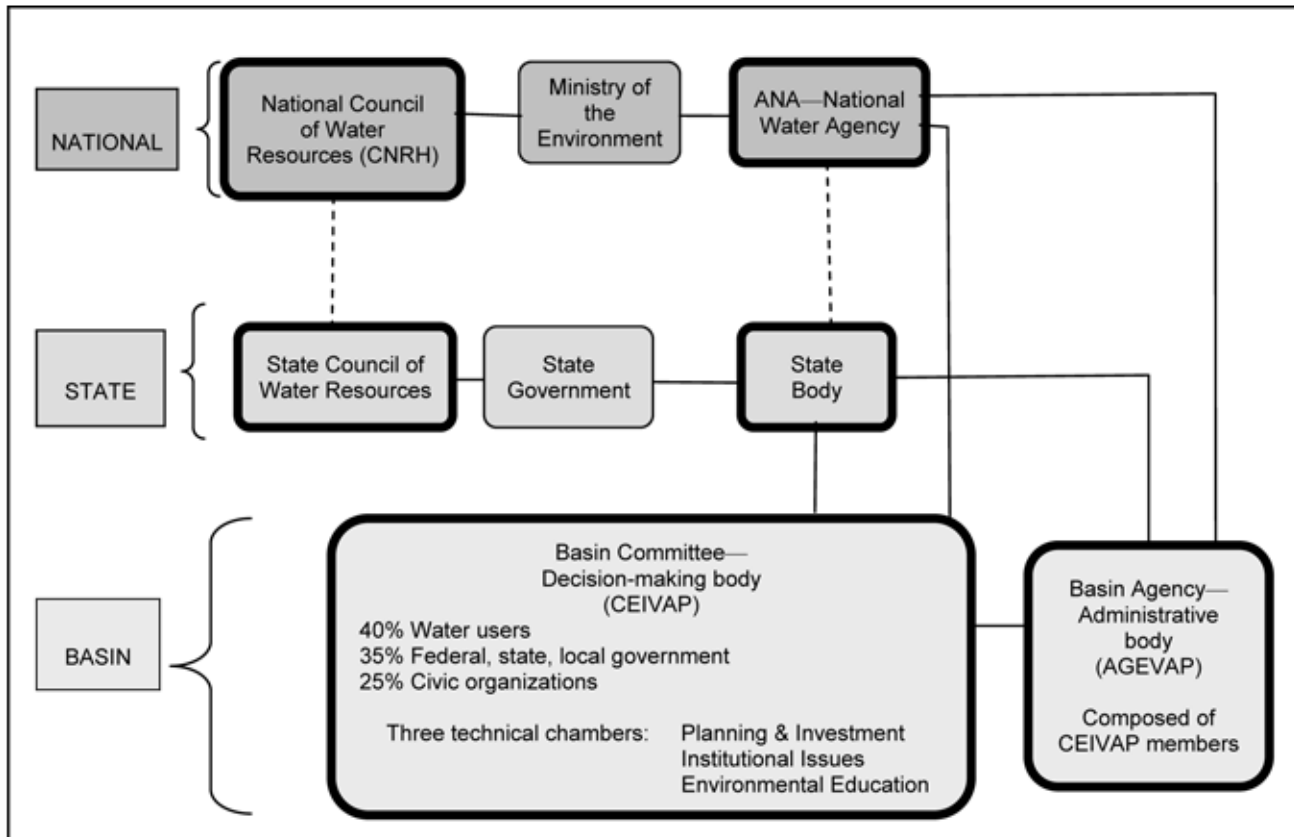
NATIONAL

National Council of Water Resources (CNRH)

Ministry of the Environment

ANA—National Water Agency

STATE

State Council of Water Resources

State Government

State Body

BASIN

Basin Committee— Decision-making body (CEIVAP)

40% Water users
35% Federal, state, local government
25% Civic organizations

Three technical chambers: Planning & Investment
Institutional Issues
Environmental Education

Basin Agency— Administrative body (AGEVAP)

Composed of CEIVAP members